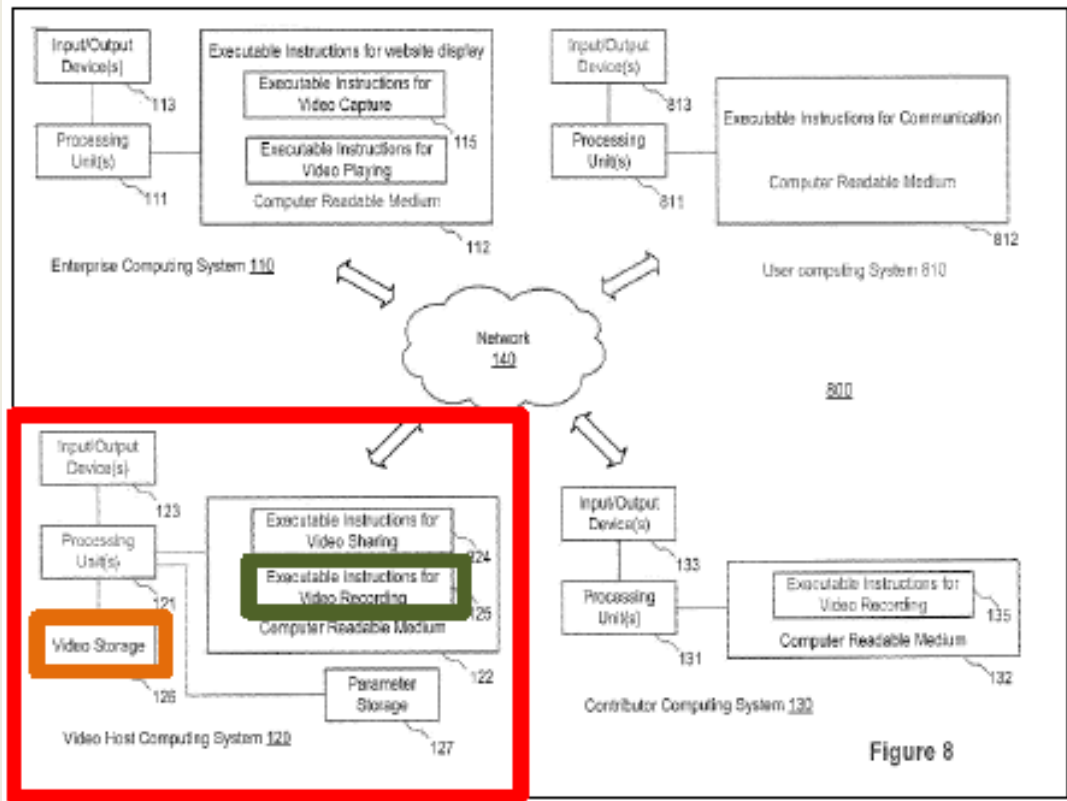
Input/Output Device(s)
113
Processing Unit(s)
111
Executable Instructions for website display
Executable Instructions for Video Capture
115
Executable Instructions for Video Playing
Computer Readable Medium
112
Enterprise Computing System 110

Input/Output Device(s)
813
Processing Unit(s)
811
Executable Instructions for Communication
Computer Readable Medium
812
User computing System 810

Network
140

800

Input/Output Device(s)
123
Processing Unit(s)
121
Video Storage
126
Executable Instructions for Video Sharing
124
Executable Instructions for Video Recording
125
Computer Readable Medium
122
Parameter Storage
127
Video Host Computing System 120

Input/Output Device(s)
133
Processing Unit(s)
131
Executable Instructions for Video Recording
135
Computer Readable Medium
132
Contributor Computing System 130

Figure 8